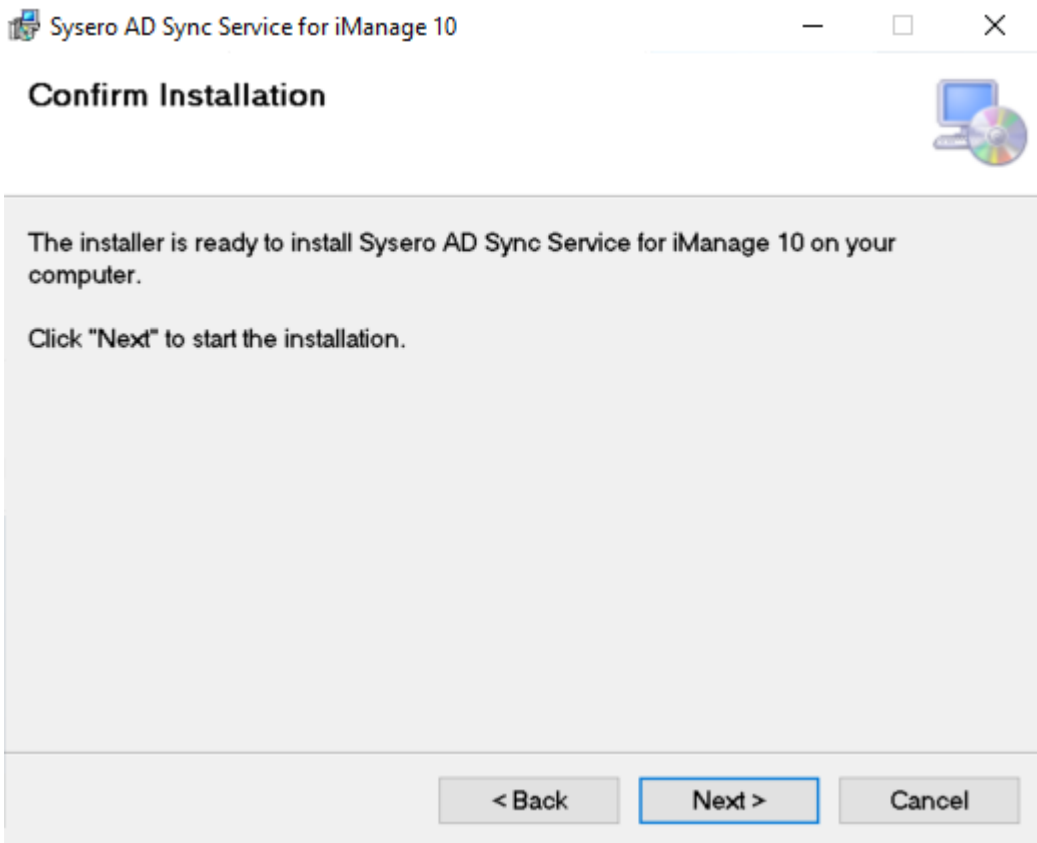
Sysero AD Sync Service for iManage 10

Confirm Installation

The installer is ready to install Sysero AD Sync Service for iManage 10 on your computer.

Click "Next" to start the installation.

< Back
Next >
Cancel